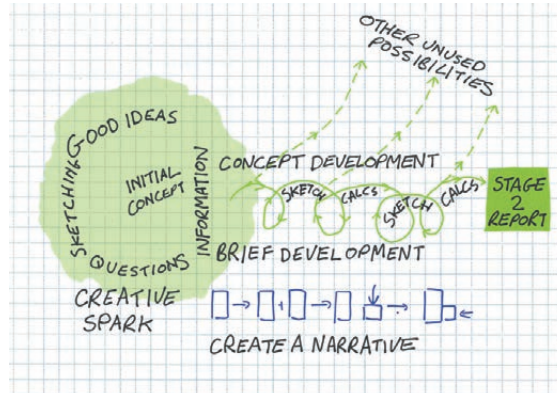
OTHER UNUSED POSSIBILITIES

GOOD IDEAS
SKETCHING
INITIAL CONCEPT
INFORMATION
QUESTIONS

CONCEPT DEVELOPMENT
SKETCH CALCS SKETCH CALCS
STAGE 2 REPORT
BRIEF DEVELOPMENT

CREATIVE SPARK

CREATE A NARRATIVE